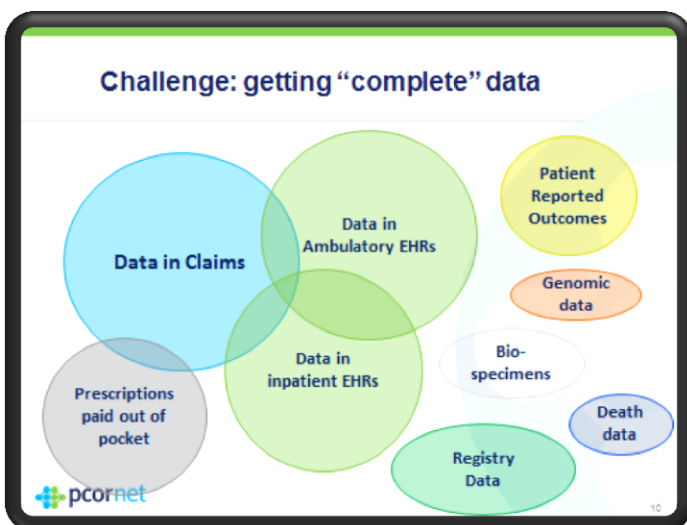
Challenge: getting “complete” data

Data in Claims

Data in Ambulatory EHRs

Patient Reported Outcomes

Genomic data

Data in inpatient EHRs

Bio-specimens

Prescriptions paid out of pocket

Death data

Registry Data

pcornet

10